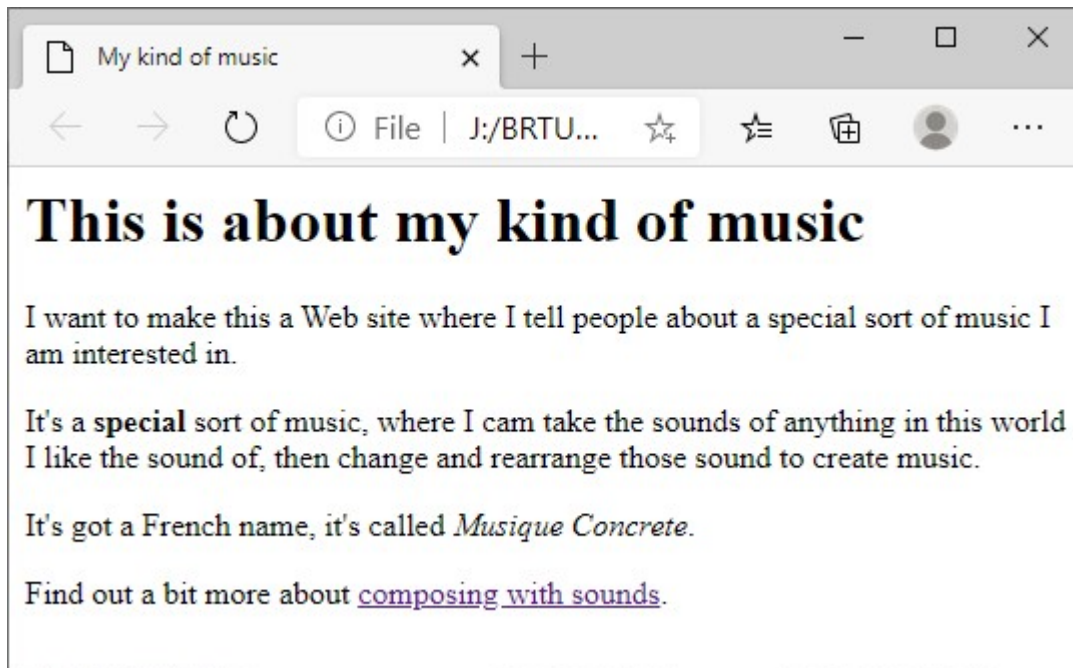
My kind of music

×

+

File | J:/BRTU...

# This is about my kind of music

I want to make this a Web site where I tell people about a special sort of music I am interested in.

It's a **special** sort of music, where I cam take the sounds of anything in this world I like the sound of, then change and rearrange those sound to create music.

It's got a French name, it's called *Musique Concrete*.

Find out a bit more about composing with sounds.